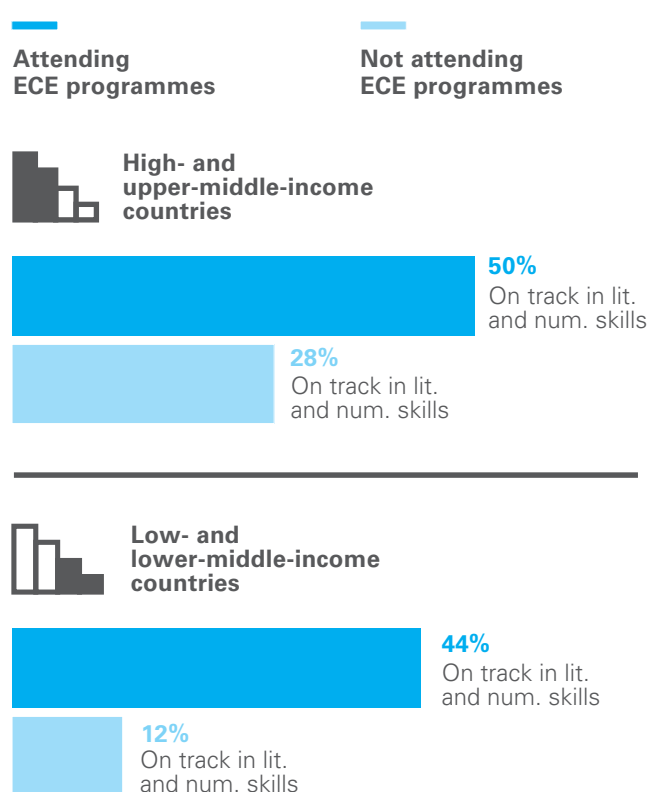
Attending ECE programmes

Not attending ECE programmes

High- and upper-middle-income countries

50%
On track in lit. and num. skills

28%
On track in lit. and num. skills

Low- and lower-middle-income countries

44%
On track in lit. and num. skills

12%
On track in lit. and num. skills